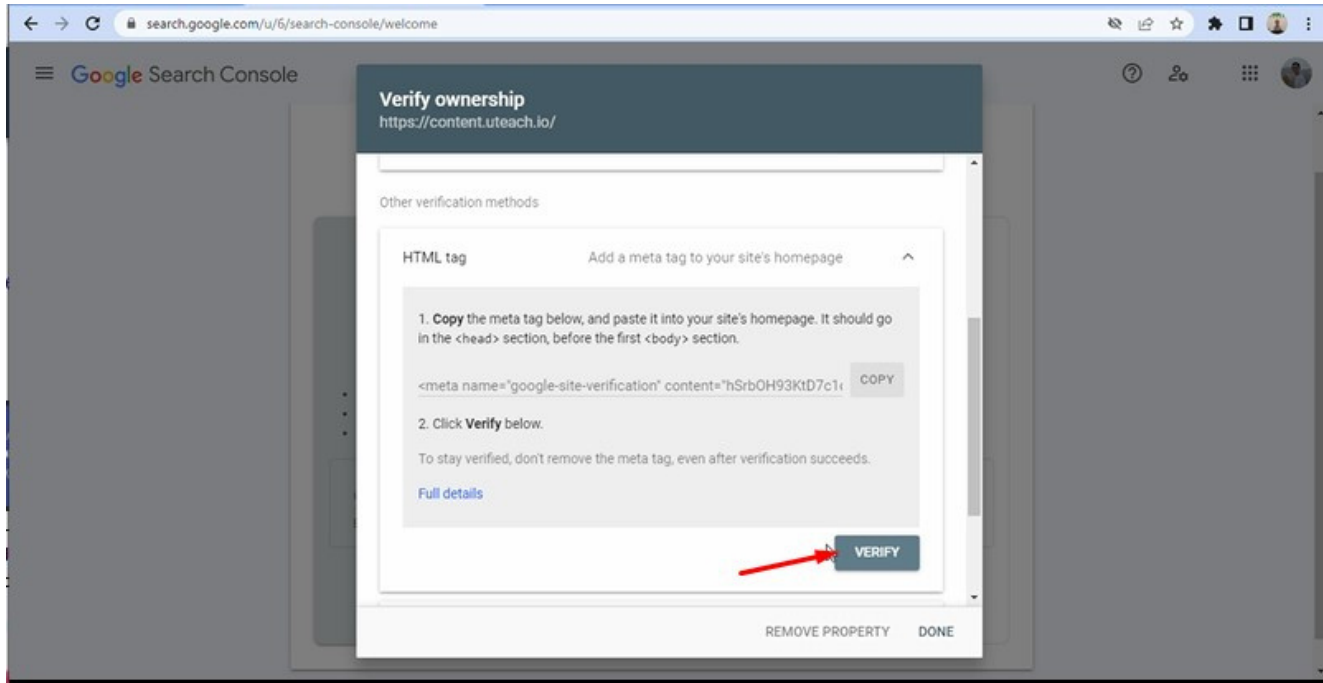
search.google.com/u/6/search-console/welcome

Google Search Console

Verify ownership
https://content.uteach.io/

Other verification methods

HTML tag Add a meta tag to your site's homepage

1. **Copy** the meta tag below, and paste it into your site's homepage. It should go in the <head> section, before the first <body> section.

<meta name="google-site-verification" content="hSrbOH93KtD7c1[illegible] COPY

2. Click **Verify** below.

To stay verified, don't remove the meta tag, even after verification succeeds.

Full details

VERIFY

REMOVE PROPERTY DONE